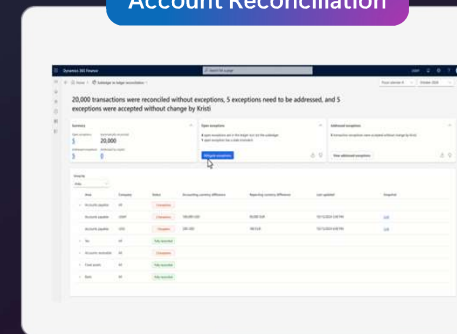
Account Reconciliation

Dynamics 365 Finance

20,000 transactions were reconciled without exceptions, 5 exceptions need to be addressed, and 5 exceptions were accepted without change by Kristi

Summary

5

20,000

5

0

Open exceptions

Mitigate exceptions

Addressed exceptions

View addressed exceptions

| Area | Company | Status | Accounting currency difference | Reporting currency difference | Last updated | Snapshot |
|---|---|---|---|---|---|---|
| Accounts payable | | Exceptions | | | | |
| Accounts payable | | Exceptions | | | | |
| Accounts payable | | Exceptions | | | | |
| Tax | | Fully reconciled | | | | |
| Accounts receivable | | Exceptions | | | | |
| Fixed assets | | Fully reconciled | | | | |
| Bank | | Fully reconciled | | | | |